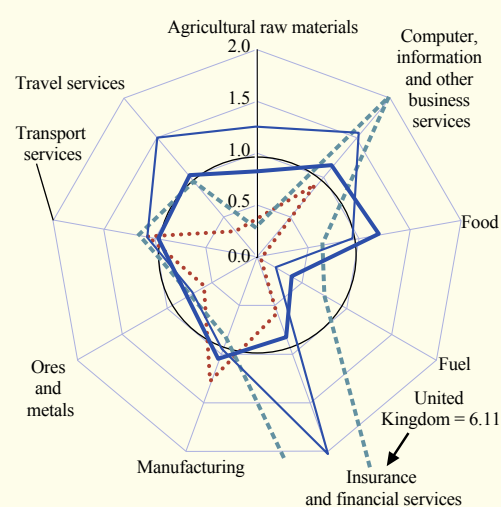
Agricultural raw materials

2.0

1.5

1.0

0.5

0.0

Computer, information and other business services

Travel services

Transport services

Food

Fuel

Ores and metals

United Kingdom = 6.11

Manufacturing

Insurance and financial services